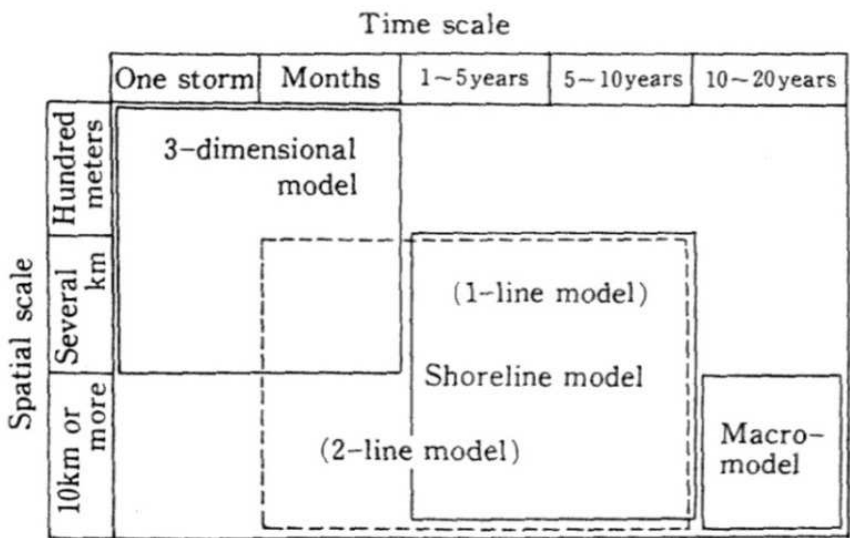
Time scale

| One storm | Months | 1~5years | 5~10years | 10~20years |
|---|---|---|---|---|

Spatial scale

Hundred meters

Several km

10km or more

3-dimensional model

(1-line model)

Shoreline model

(2-line model)

Macro-model